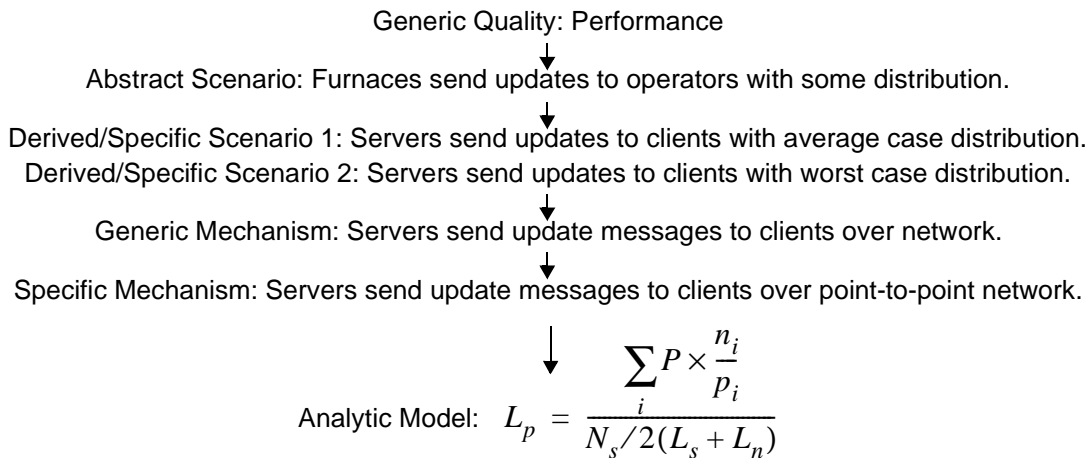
Generic Quality: Performance

Abstract Scenario: Furnaces send updates to operators with some distribution.

Derived/Specific Scenario 1: Servers send updates to clients with average case distribution.
Derived/Specific Scenario 2: Servers send updates to clients with worst case distribution.

Generic Mechanism: Servers send update messages to clients over network.

Specific Mechanism: Servers send update messages to clients over point-to-point network.

Analytic Model: $L_p = \frac{\sum_i P \times \frac{n_i}{p_i}}{N_s / 2(L_s + L_n)}$